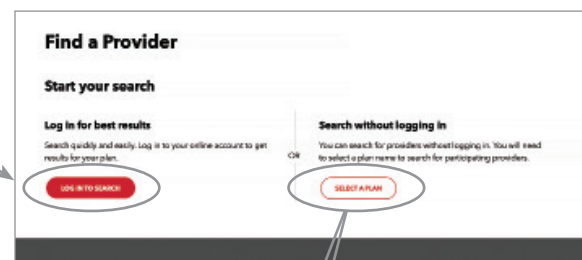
Find a Provider

Start your search

Log in for best results

Search quickly and easily. Log in to your online account to get results for your plan.

LOG IN TO SEARCH

OR

Search without logging in

You can search for providers without logging in. You will need to select a plan name to search for participating providers.

SELECT A PLAN